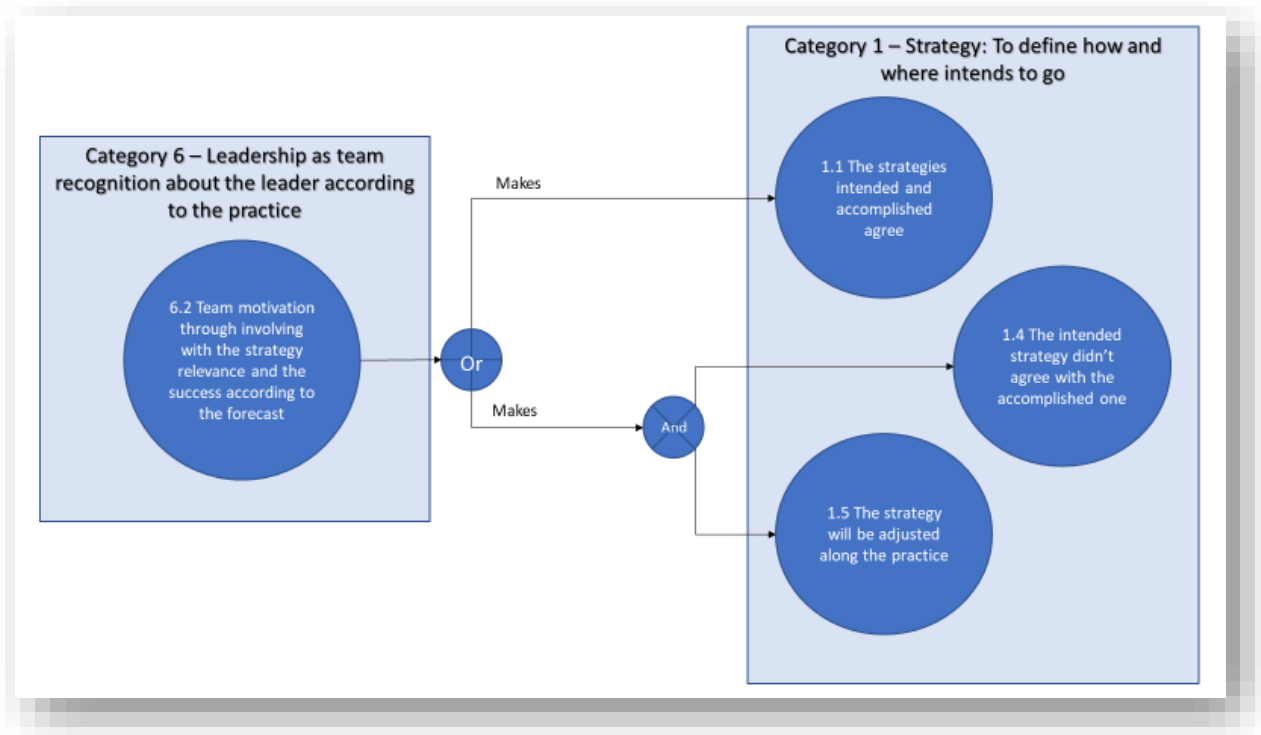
Category 6 – Leadership as team recognition about the leader according to the practice

6.2 Team motivation through involving with the strategy relevance and the success according to the forecast

Or

Makes

Makes

And

Category 1 – Strategy: To define how and where intends to go

1.1 The strategies intended and accomplished agree

1.4 The intended strategy didn't agree with the accomplished one

1.5 The strategy will be adjusted along the practice